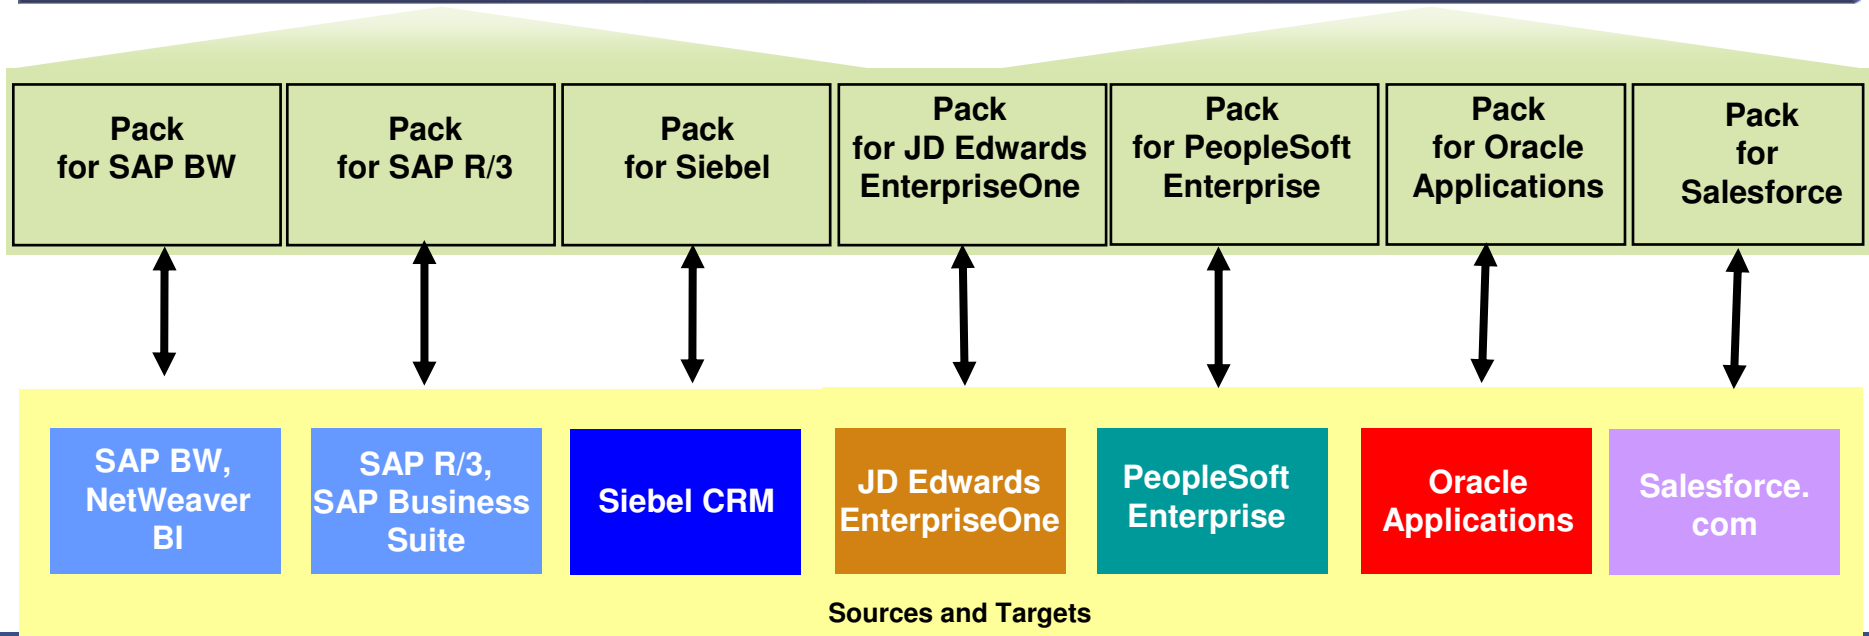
Pack for SAP BW

Pack for SAP R/3

Pack for Siebel

Pack for JD Edwards EnterpriseOne

Pack for PeopleSoft Enterprise

Pack for Oracle Applications

Pack for Salesforce

SAP BW, NetWeaver BI

SAP R/3, SAP Business Suite

Siebel CRM

JD Edwards EnterpriseOne

PeopleSoft Enterprise

Oracle Applications

Salesforce. com

Sources and Targets